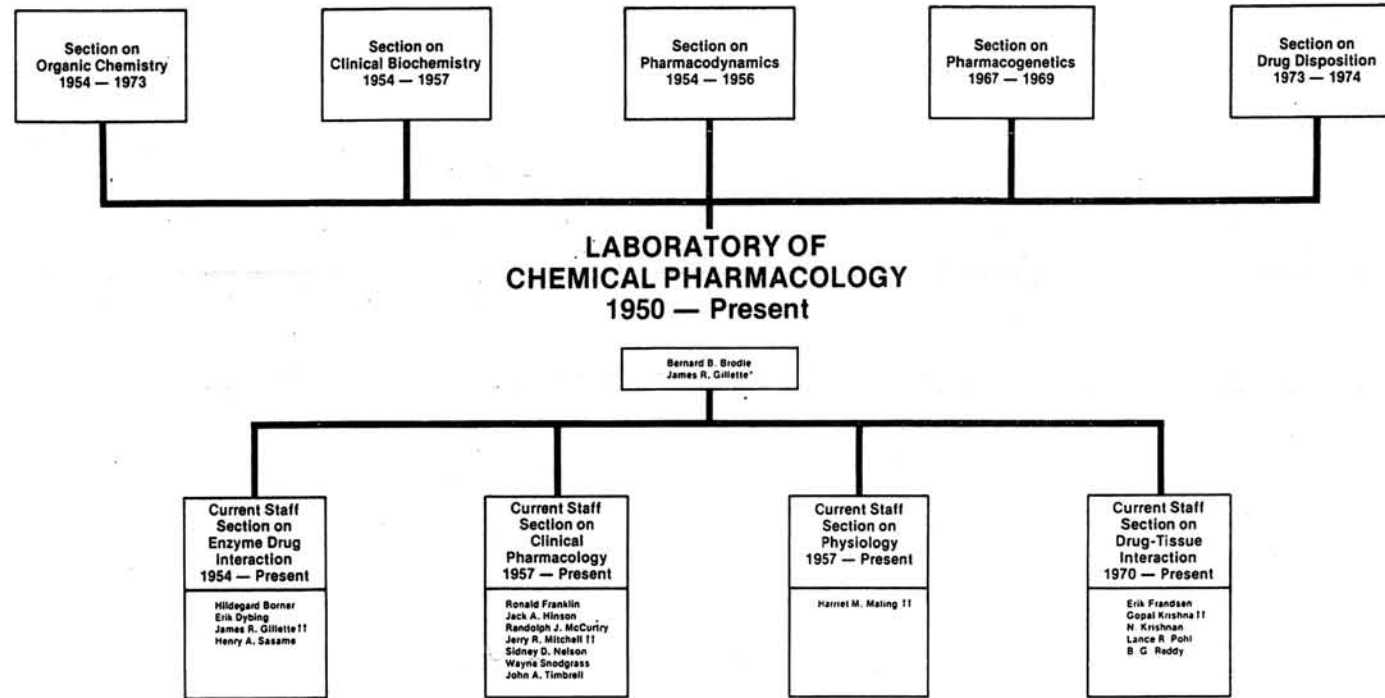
Section on Organic Chemistry 1954 — 1973

Section on Clinical Biochemistry 1954 — 1957

Section on Pharmacodynamics 1954 — 1956

Section on Pharmacogenetics 1967 — 1969

Section on Drug Disposition 1973 — 1974

LABORATORY OF CHEMICAL PHARMACOLOGY 1950 — Present

Bernard B. Brodie
James R. Gillette*

Current Staff Section on Enzyme Drug Interaction 1954 — Present

Hildegard Borner
Erik Dybing
James R. Gillette ††
Henry A. Sasame

Current Staff Section on Clinical Pharmacology 1957 — Present

Ronald Franklin
Jack A. Hinson
Randolph J. McCurtry
Jerry R. Mitchell ††
Sidney D. Nelson
Wayne Snodgrass
John A. Timbrell

Current Staff Section on Physiology 1957 — Present

Harriet M. Maling ††

Current Staff Section on Drug-Tissue Interaction 1970 — Present

Erik Frandsen
Gopal Krishna ††
N. Krishnan
Lance R. Pohl
B. G. Reddy